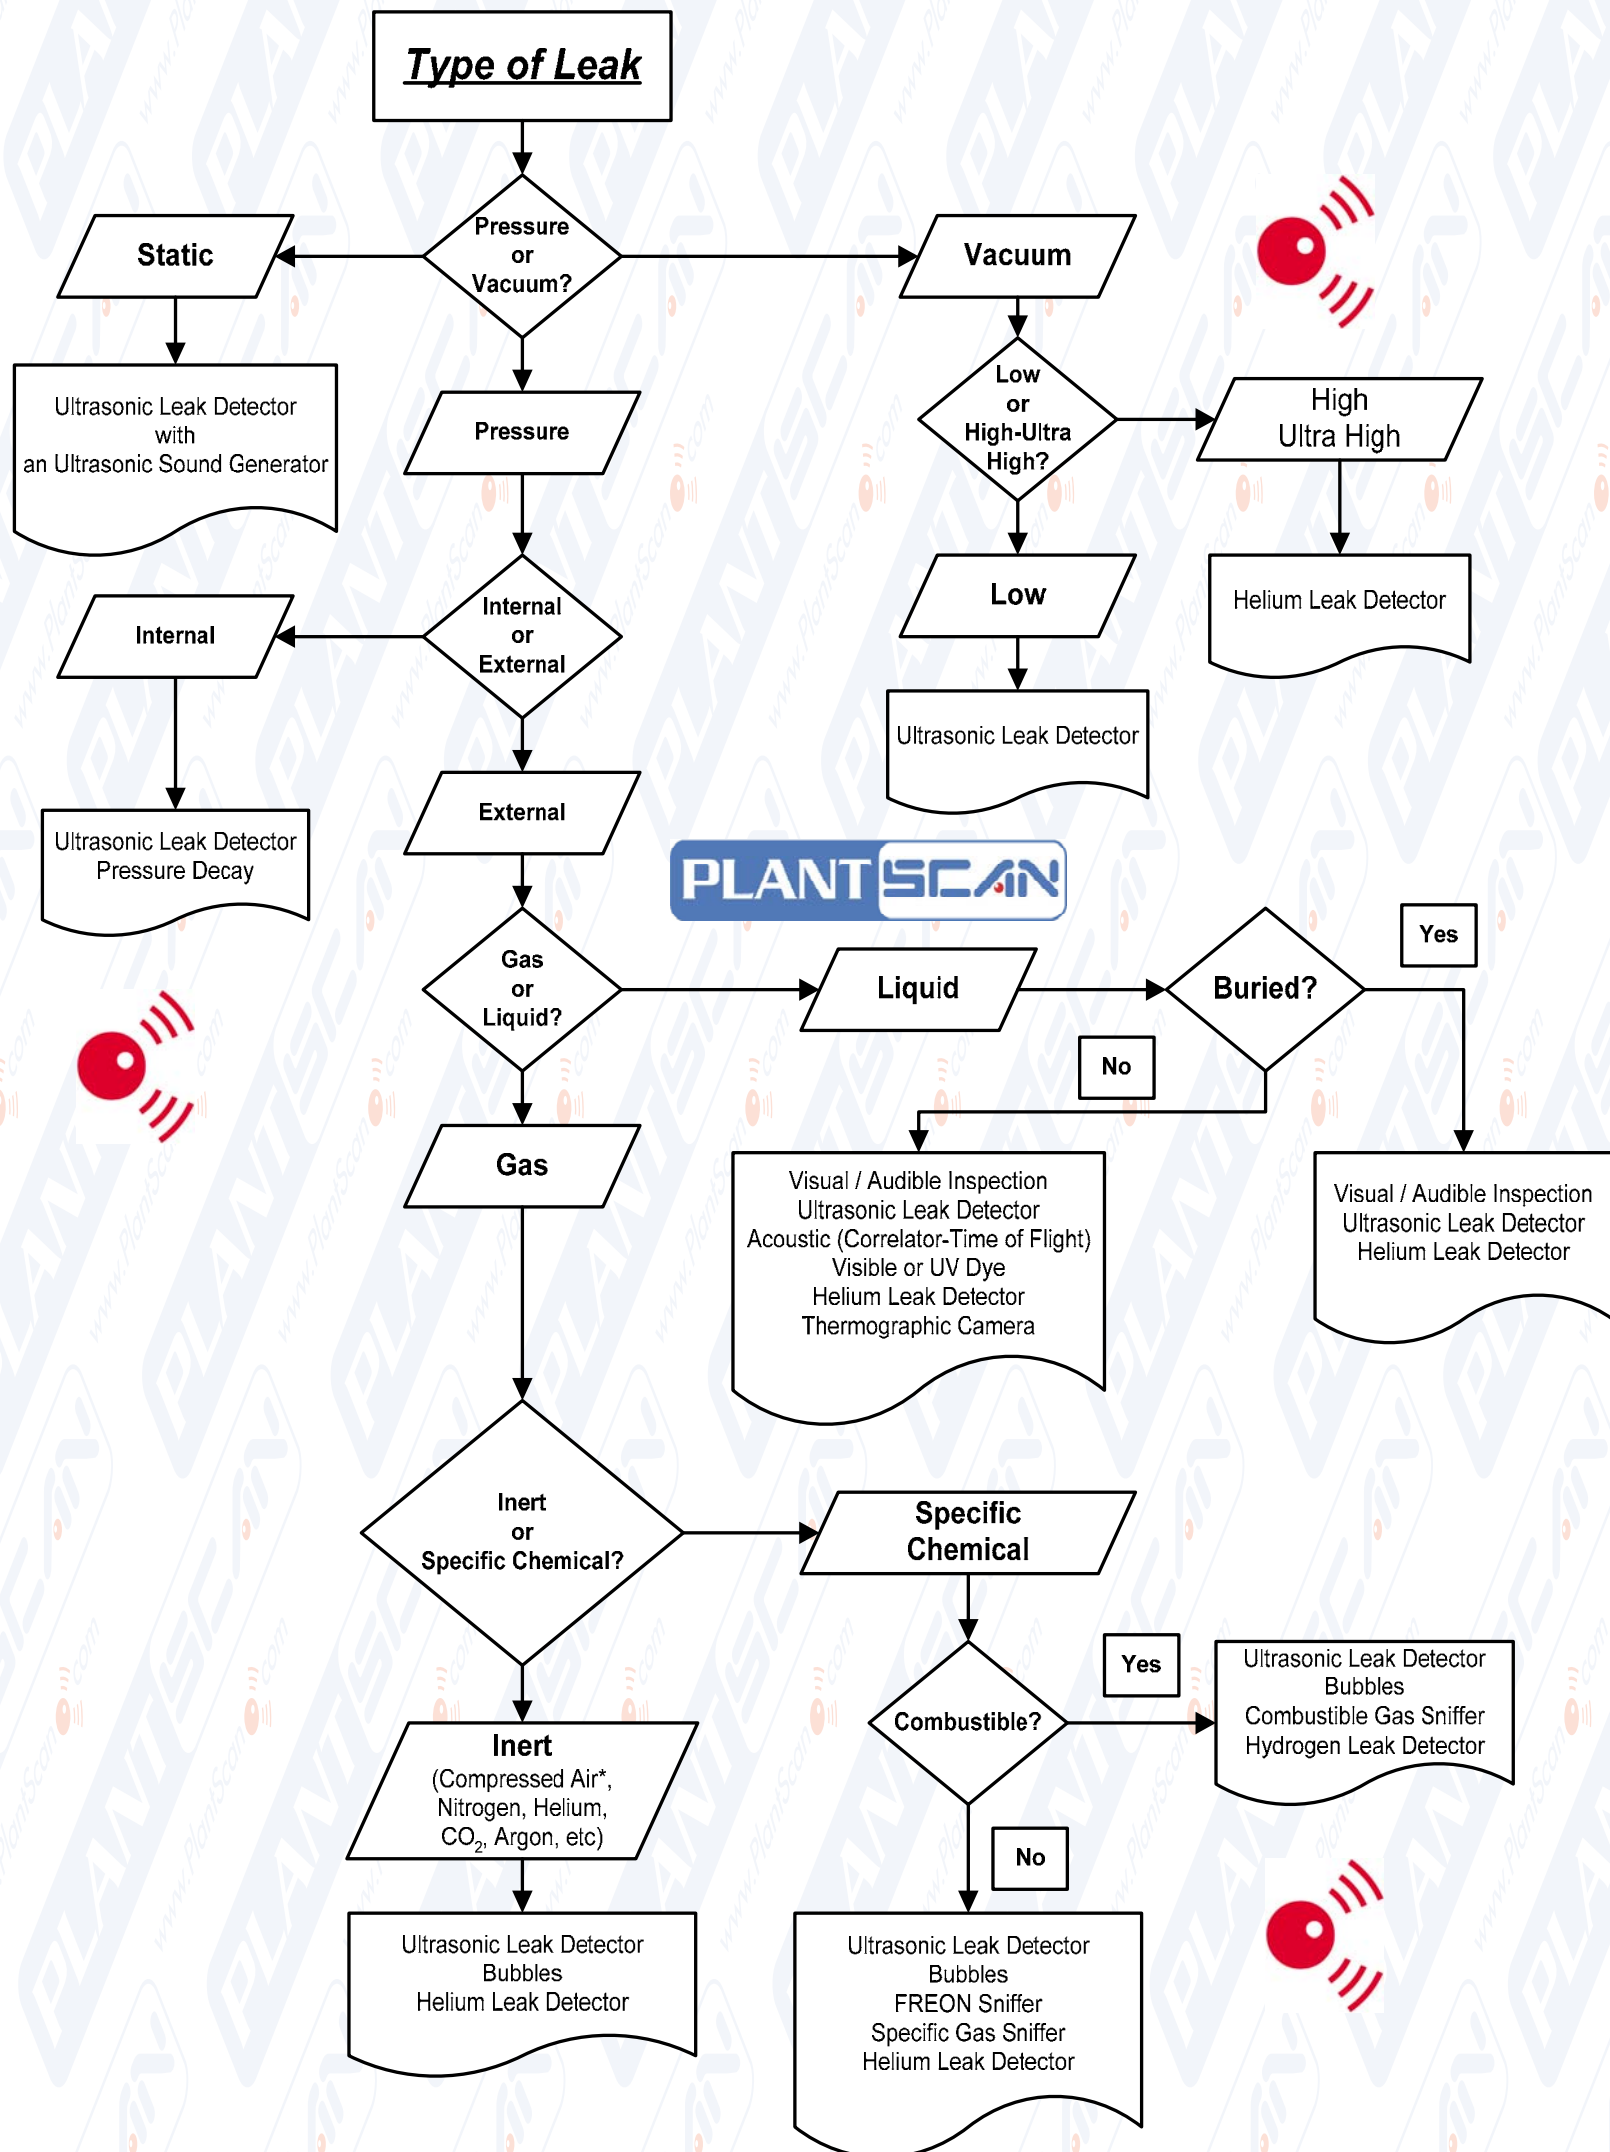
Type of Leak

Pressure or Vacuum?

Static

Ultrasonic Leak Detector with an Ultrasonic Sound Generator

Pressure

Internal or External

Internal

Ultrasonic Leak Detector Pressure Decay

External

Gas or Liquid?

Gas

Inert or Specific Chemical?

Inert (Compressed Air*, Nitrogen, Helium, $CO_2$, Argon, etc)

Ultrasonic Leak Detector
Bubbles
Helium Leak Detector

Vacuum

Low or High-Ultra High?

High Ultra High

Helium Leak Detector

Low

Ultrasonic Leak Detector

PLANTSCAN

Liquid

Buried?

Yes

No

Visual / Audible Inspection
Ultrasonic Leak Detector
Acoustic (Correlator-Time of Flight)
Visible or UV Dye
Helium Leak Detector
Thermographic Camera

Visual / Audible Inspection
Ultrasonic Leak Detector
Helium Leak Detector

Specific Chemical

Combustible?

Yes

Ultrasonic Leak Detector
Bubbles
Combustible Gas Sniffer
Hydrogen Leak Detector

No

Ultrasonic Leak Detector
Bubbles
FREON Sniffer
Specific Gas Sniffer
Helium Leak Detector